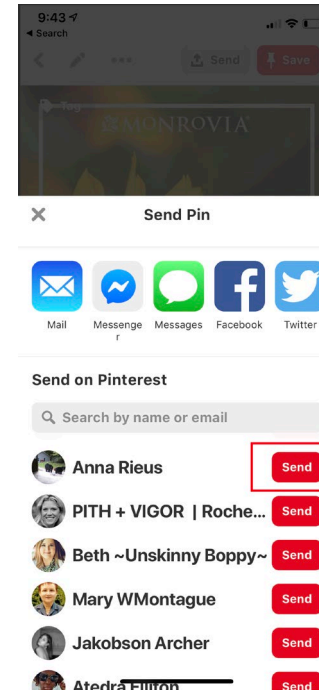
9:43
◂ Search

Send
Save
Toy
MONROVIA

×
Send Pin

Mail
Messenger
Messages
Facebook
Twitter

Send on Pinterest

Search by name or email

Anna Rieus
Send
PITH + VIGOR | Roche...
Send
Beth ~Unskinny Boppy~
Send
Mary WMontague
Send
Jakobson Archer
Send
Atedra Fulton
Send